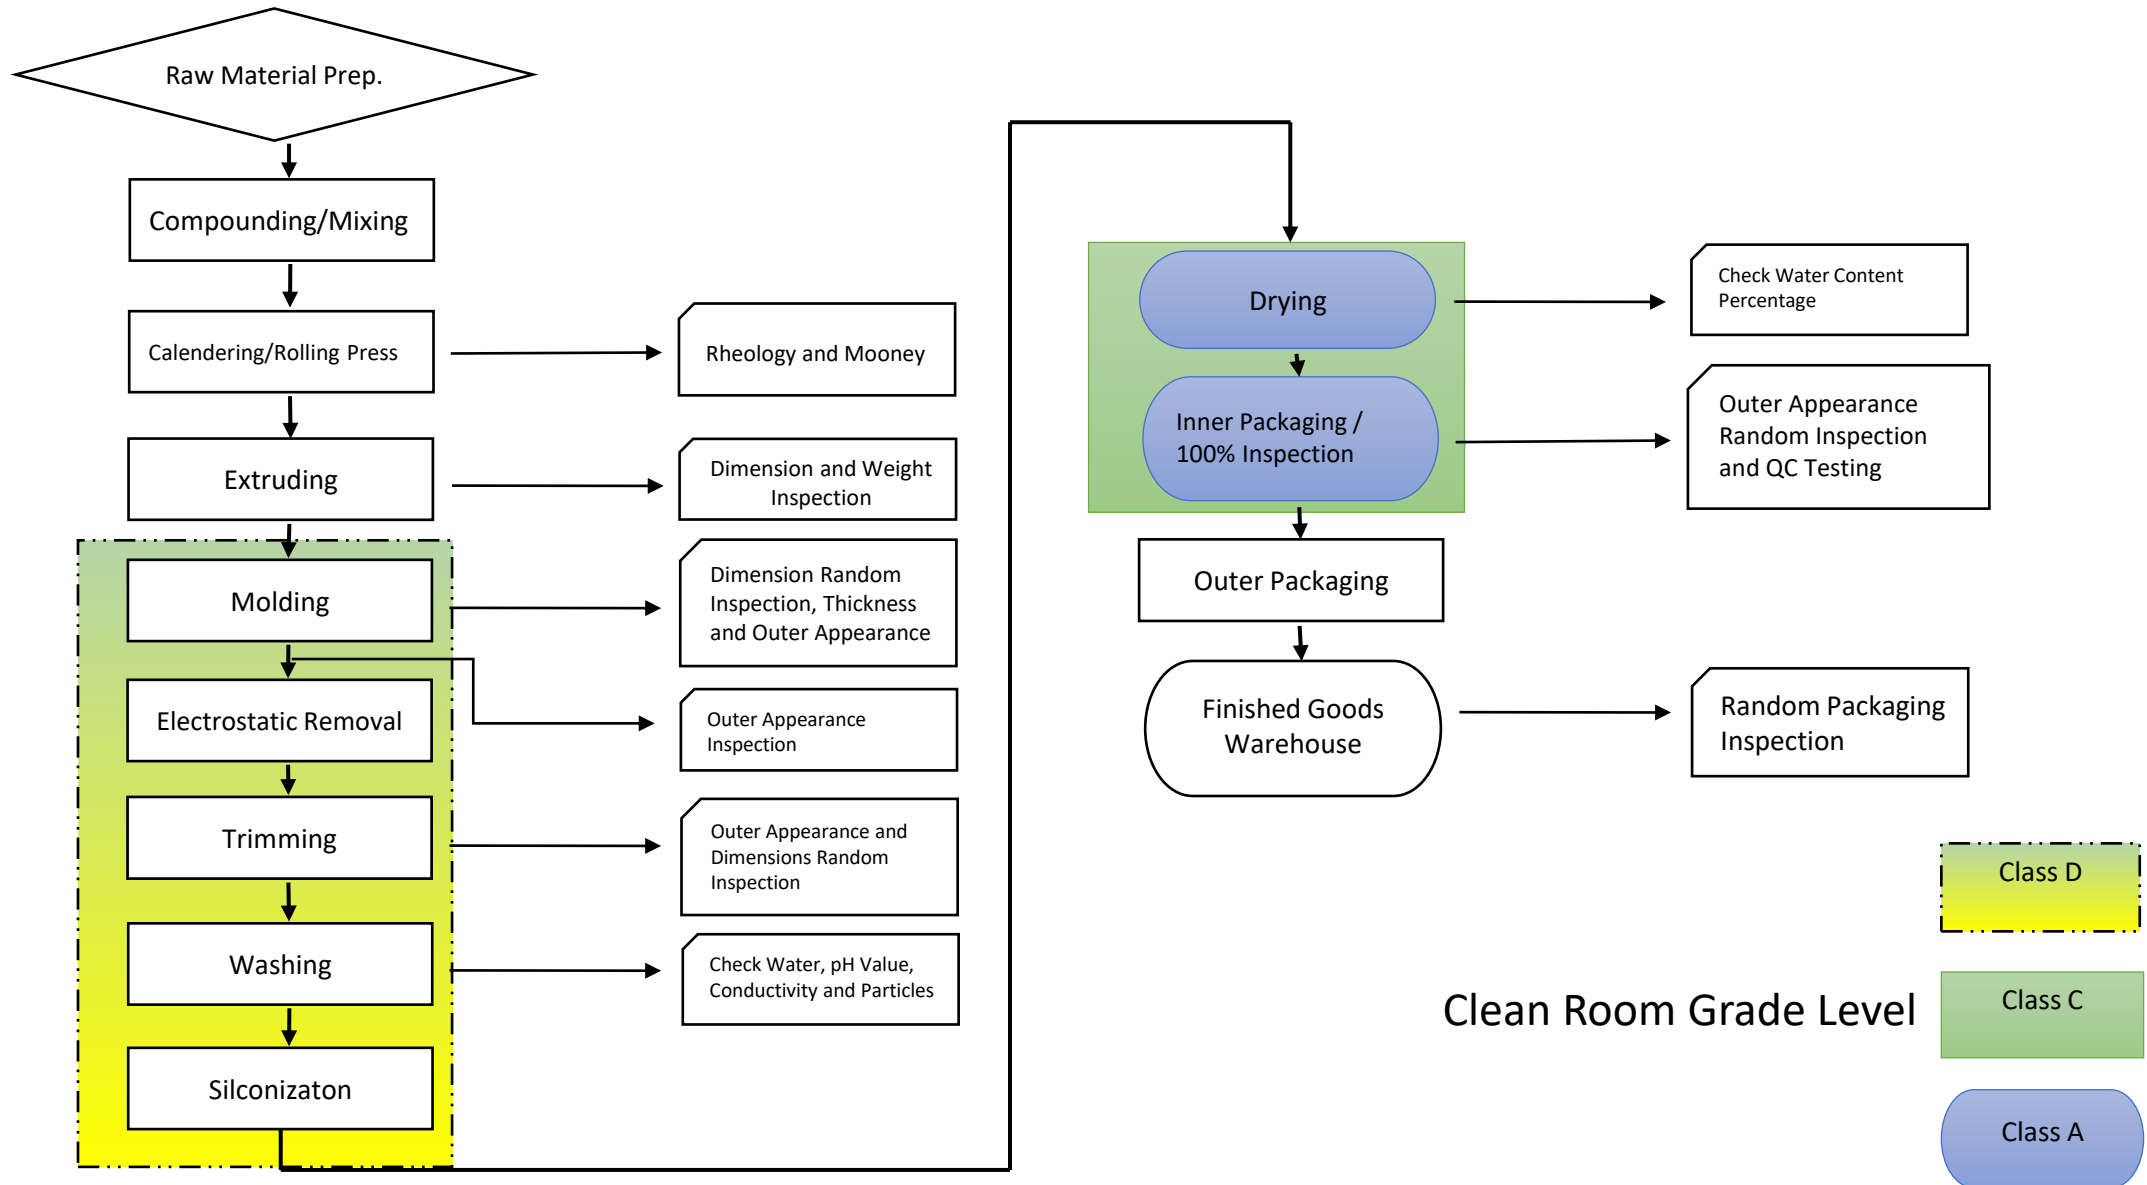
Raw Material Prep.

Compounding/Mixing

Calendering/Rolling Press

Rheology and Mooney

Extruding

Dimension and Weight Inspection

Molding

Dimension Random Inspection, Thickness and Outer Appearance

Electrostatic Removal

Outer Appearance Inspection

Trimming

Outer Appearance and Dimensions Random Inspection

Washing

Check Water, pH Value, Conductivity and Particles

Silconizaton

Drying

Check Water Content Percentage

Inner Packaging / 100% Inspection

Outer Appearance Random Inspection and QC Testing

Outer Packaging

Finished Goods Warehouse

Random Packaging Inspection

Class D

Clean Room Grade Level

Class C

Class A